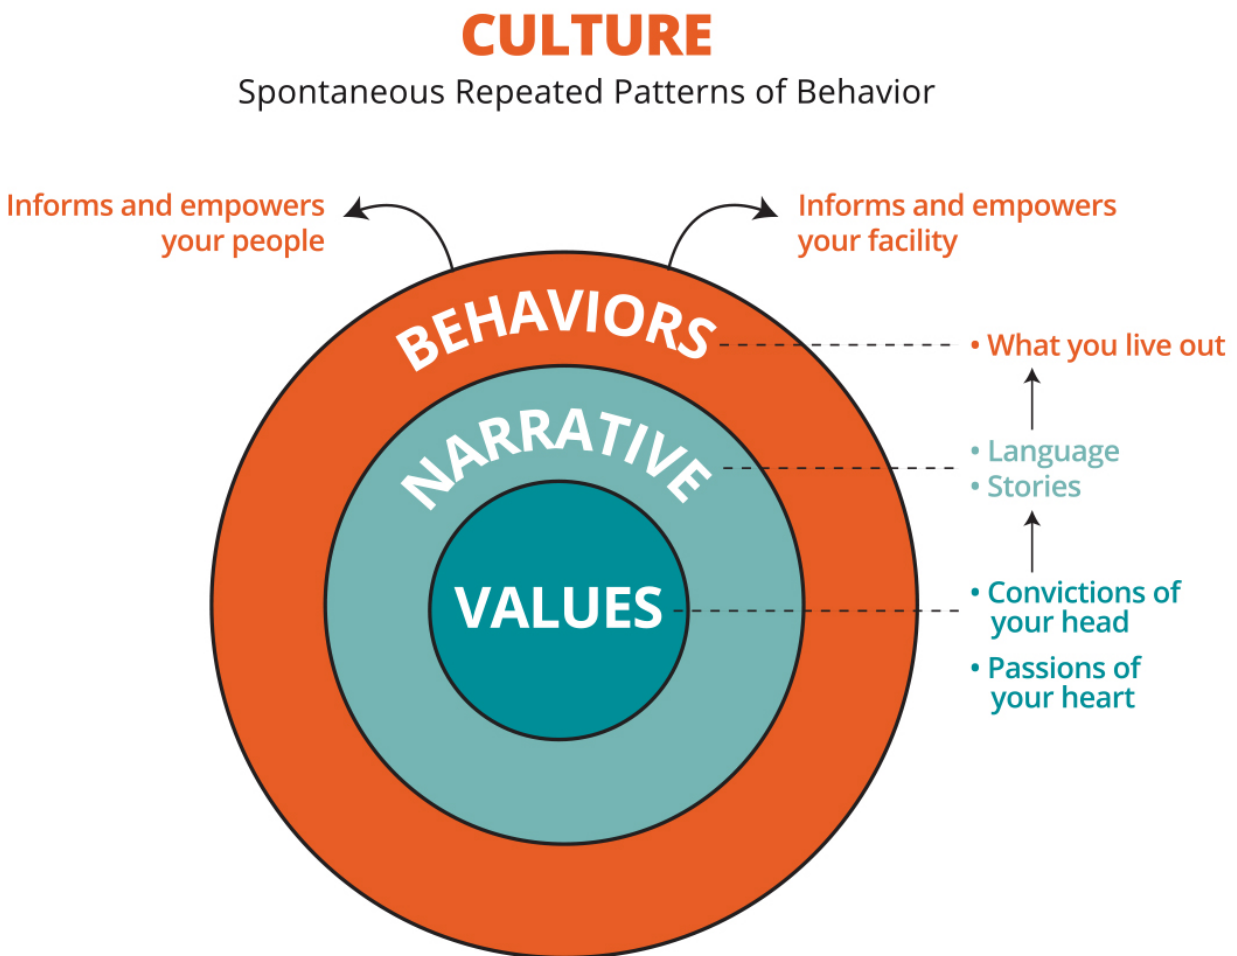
CULTURE
Spontaneous Repeated Patterns of Behavior

Informs and empowers your people

Informs and empowers your facility

BEHAVIORS

• What you live out

NARRATIVE

• Language
• Stories

VALUES

• Convictions of your head
• Passions of your heart